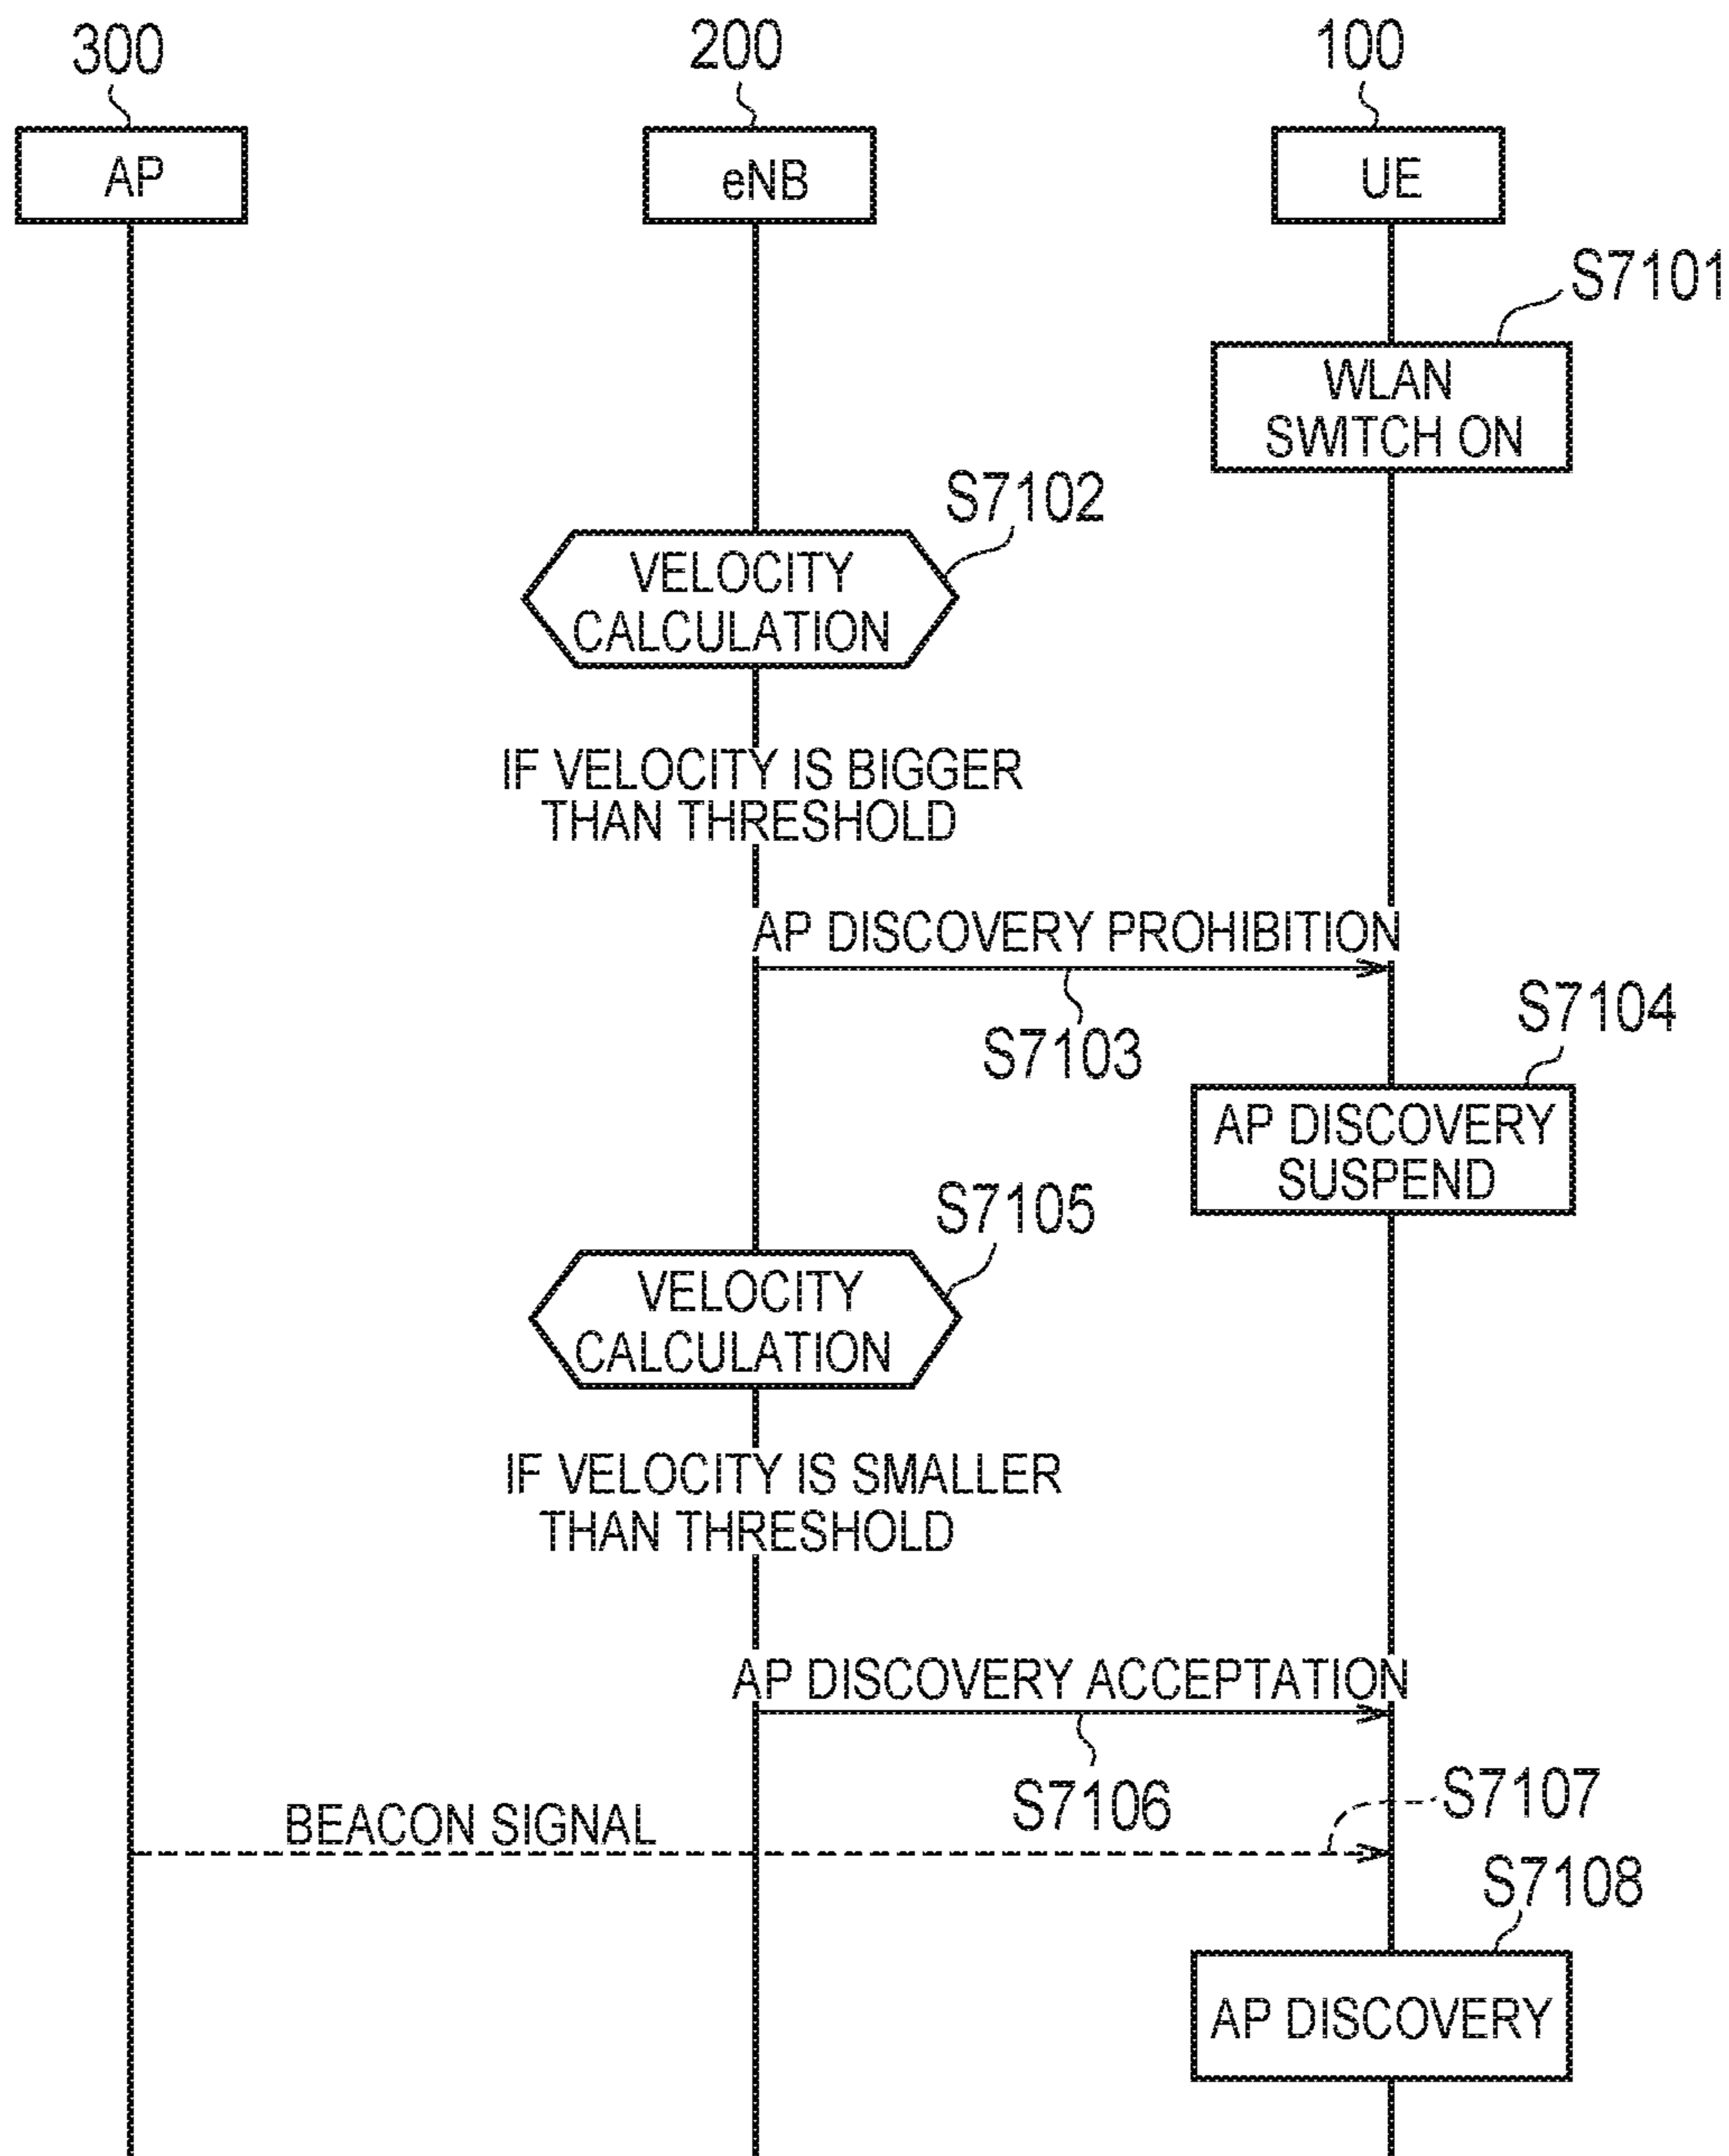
300
AP

200
eNB

100
UE

S7101
WLAN SWITCH ON

S7102
VELOCITY CALCULATION

IF VELOCITY IS BIGGER THAN THRESHOLD

AP DISCOVERY PROHIBITION
S7103

S7104
AP DISCOVERY SUSPEND

S7105
VELOCITY CALCULATION

IF VELOCITY IS SMALLER THAN THRESHOLD

AP DISCOVERY ACCEPTATION
S7106

S7107
BEACON SIGNAL

S7108
AP DISCOVERY